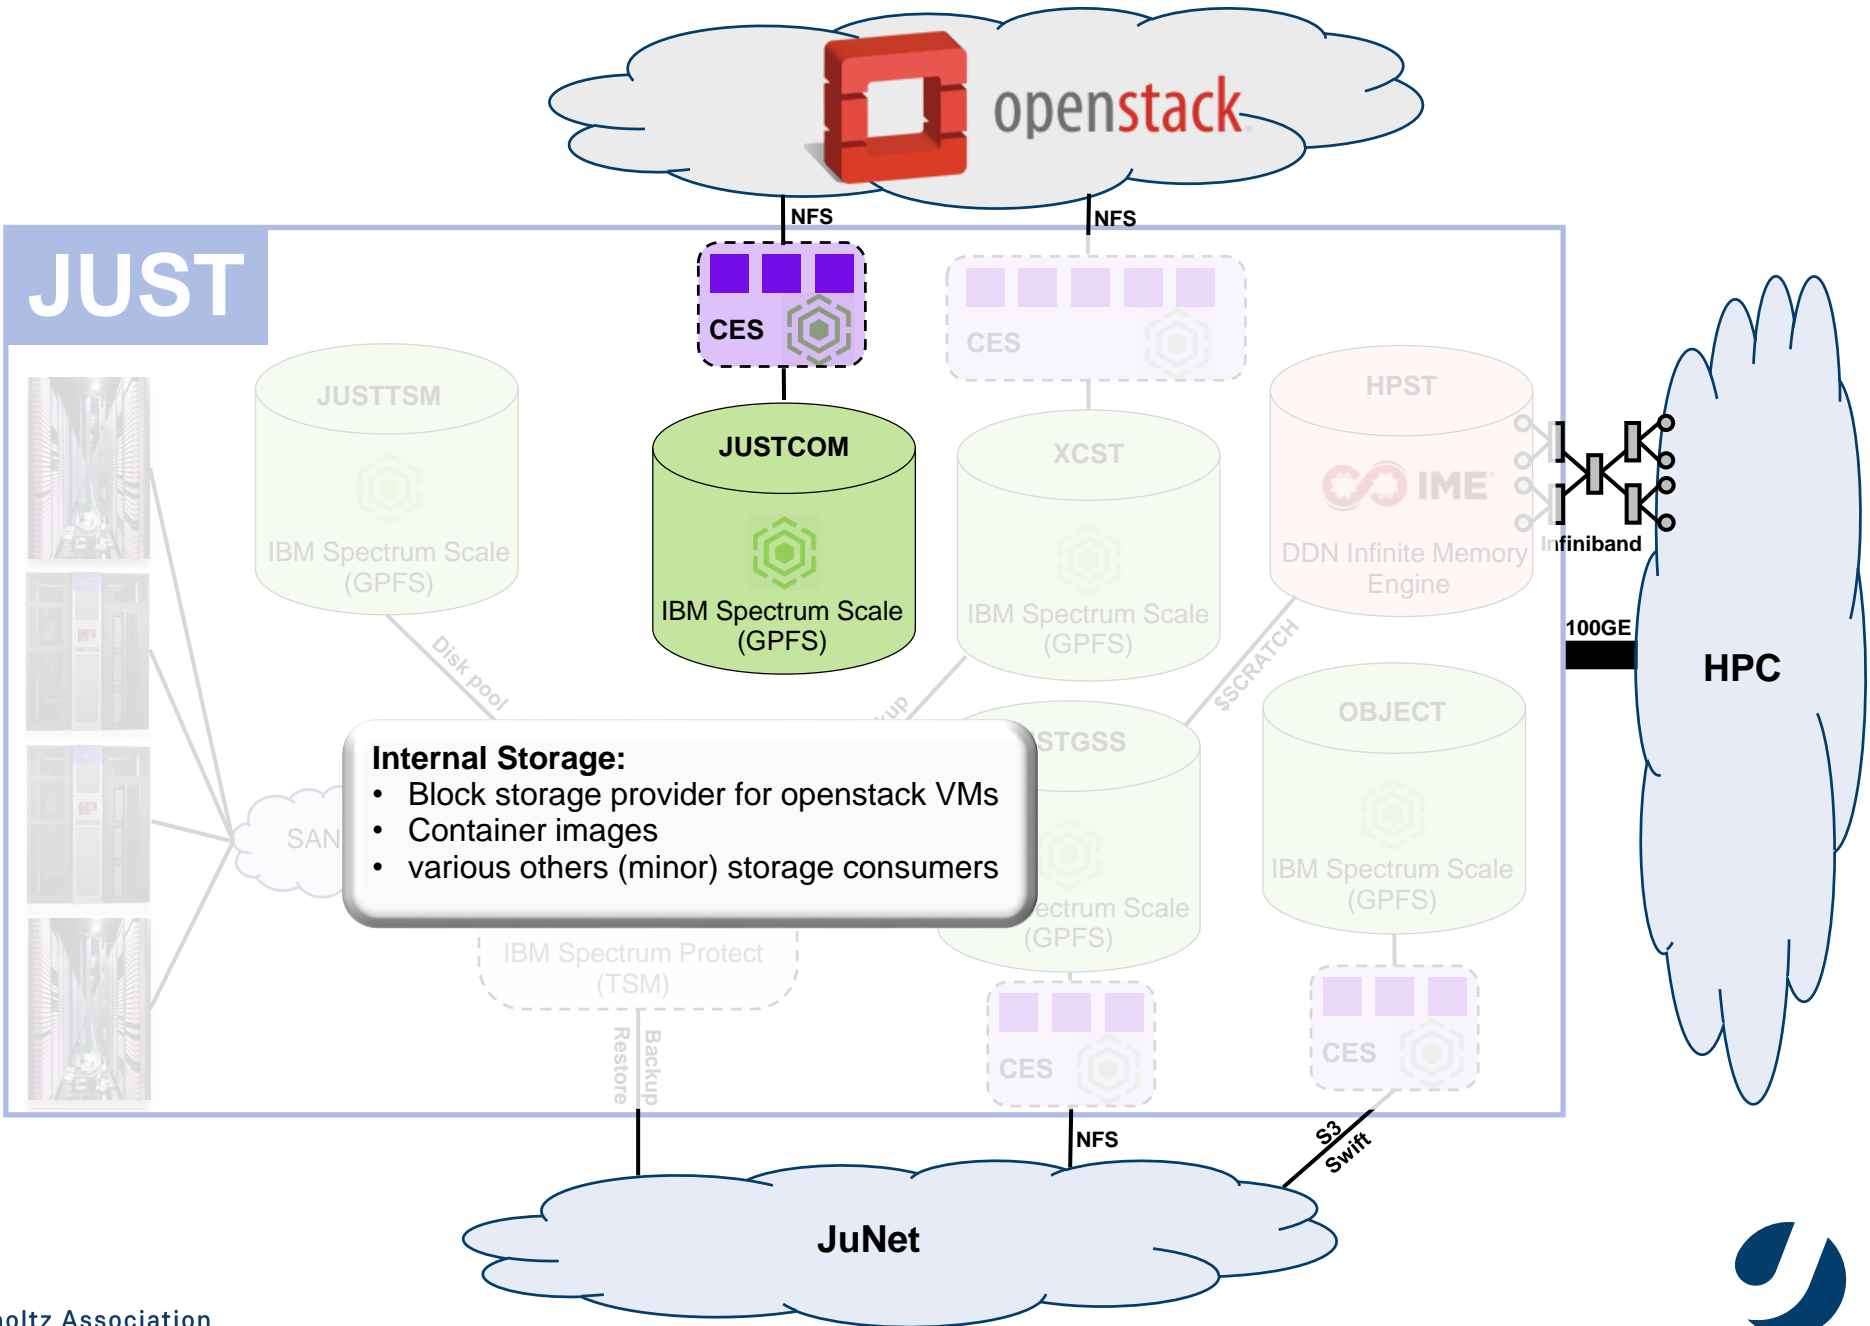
openstack

NFS

NFS

JUST

CES

CES

JUSTTSM

IBM Spectrum Scale (GPFS)

JUSTCOM

IBM Spectrum Scale (GPFS)

XCST

IBM Spectrum Scale (GPFS)

HPST

IME

DDN Infinite Memory Engine

Infiniband

100GE

HPC

Disk pool

$SCRATCH

STGSS

OBJECT

IBM Spectrum Scale (GPFS)

SAN

Internal Storage:
• Block storage provider for openstack VMs
• Container images
• various others (minor) storage consumers

ectrum Scale (GPFS)

IBM Spectrum Protect (TSM)

Restore

Backup

CES

CES

NFS

S3 Swift

JuNet

oltz Association